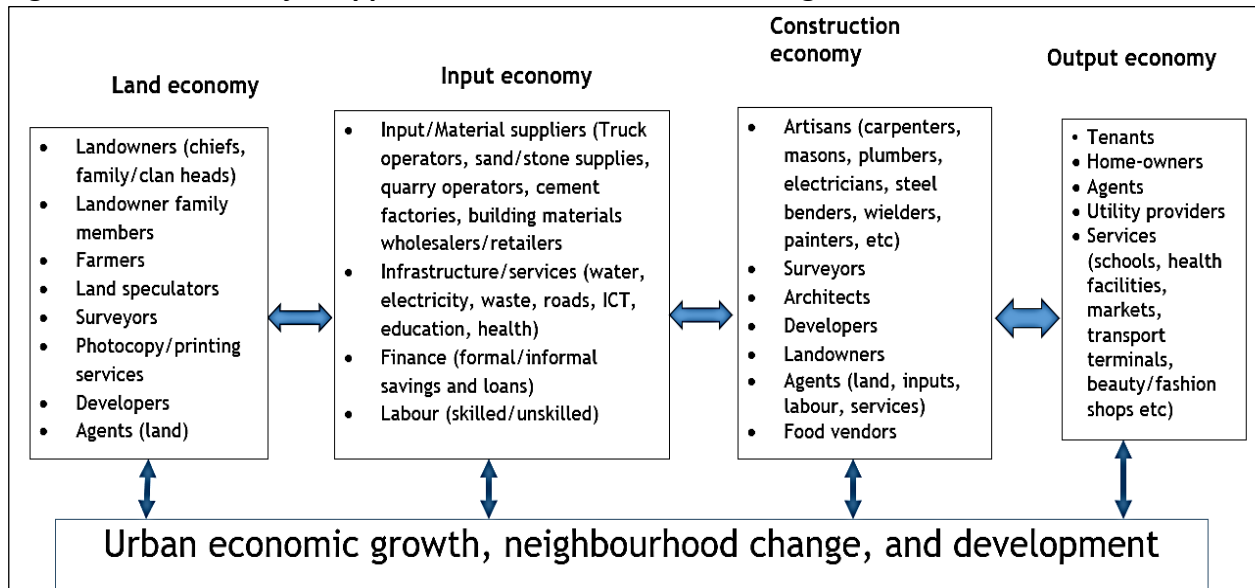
Land economy

- Landowners (chiefs, family/clan heads)
- Landowner family members
- Farmers
- Land speculators
- Surveyors
- Photocopy/printing services
- Developers
- Agents (land)

Input economy

- Input/Material suppliers (Truck operators, sand/stone supplies, quarry operators, cement factories, building materials wholesalers/retailers
- Infrastructure/services (water, electricity, waste, roads, ICT, education, health)
- Finance (formal/informal savings and loans)
- Labour (skilled/unskilled)

Construction economy

- Artisans (carpenters, masons, plumbers, electricians, steel benders, wielders, painters, etc)
- Surveyors
- Architects
- Developers
- Landowners
- Agents (land, inputs, labour, services)
- Food vendors

Output economy

- Tenants
- Home-owners
- Agents
- Utility providers
- Services (schools, health facilities, markets, transport terminals, beauty/fashion shops etc)

Urban economic growth, neighbourhood change, and development